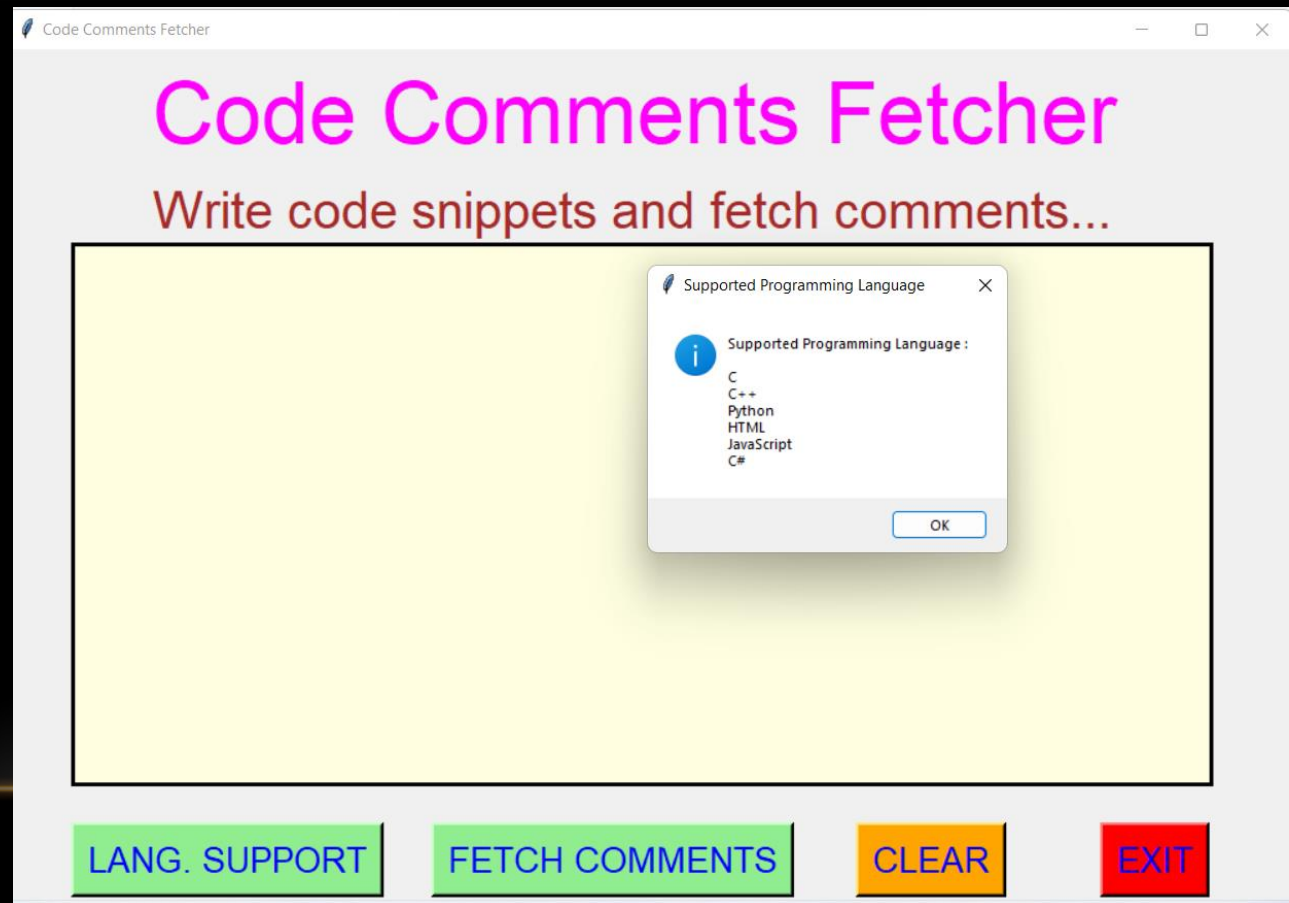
Code Comments Fetcher

Code Comments Fetcher

Write code snippets and fetch comments...

Supported Programming Language

Supported Programming Language :

C
C++
Python
HTML
JavaScript
C#

OK

LANG. SUPPORT

FETCH COMMENTS

CLEAR

EXIT